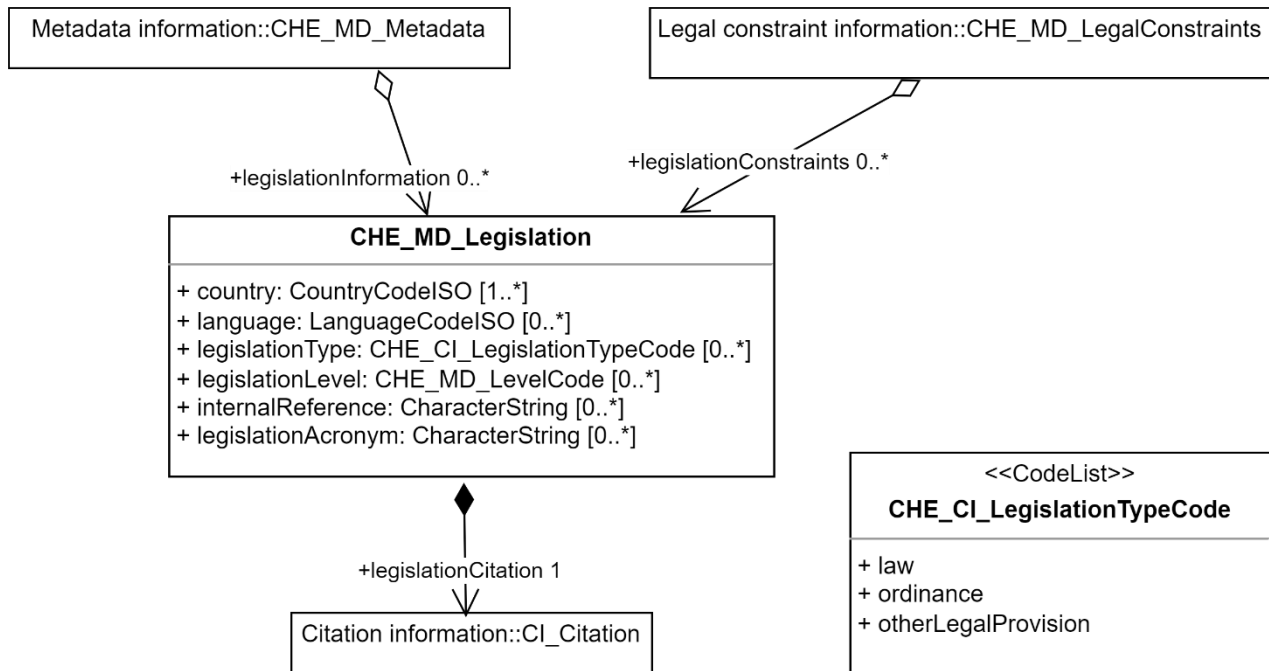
Metadata information::CHE_MD_Metadata

Legal constraint information::CHE_MD_LegalConstraints

+legislationInformation 0..*

+legislationConstraints 0..*

**CHE_MD_Legislation**

+ country: CountryCodeISO [1..*]
+ language: LanguageCodeISO [0..*]
+ legislationType: CHE_CI_LegislationTypeCode [0..*]
+ legislationLevel: CHE_MD_LevelCode [0..*]
+ internalReference: CharacterString [0..*]
+ legislationAcronym: CharacterString [0..*]

+legislationCitation 1

Citation information::CI_Citation

<<CodeList>>
**CHE_CI_LegislationTypeCode**

+ law
+ ordinance
+ otherLegalProvision